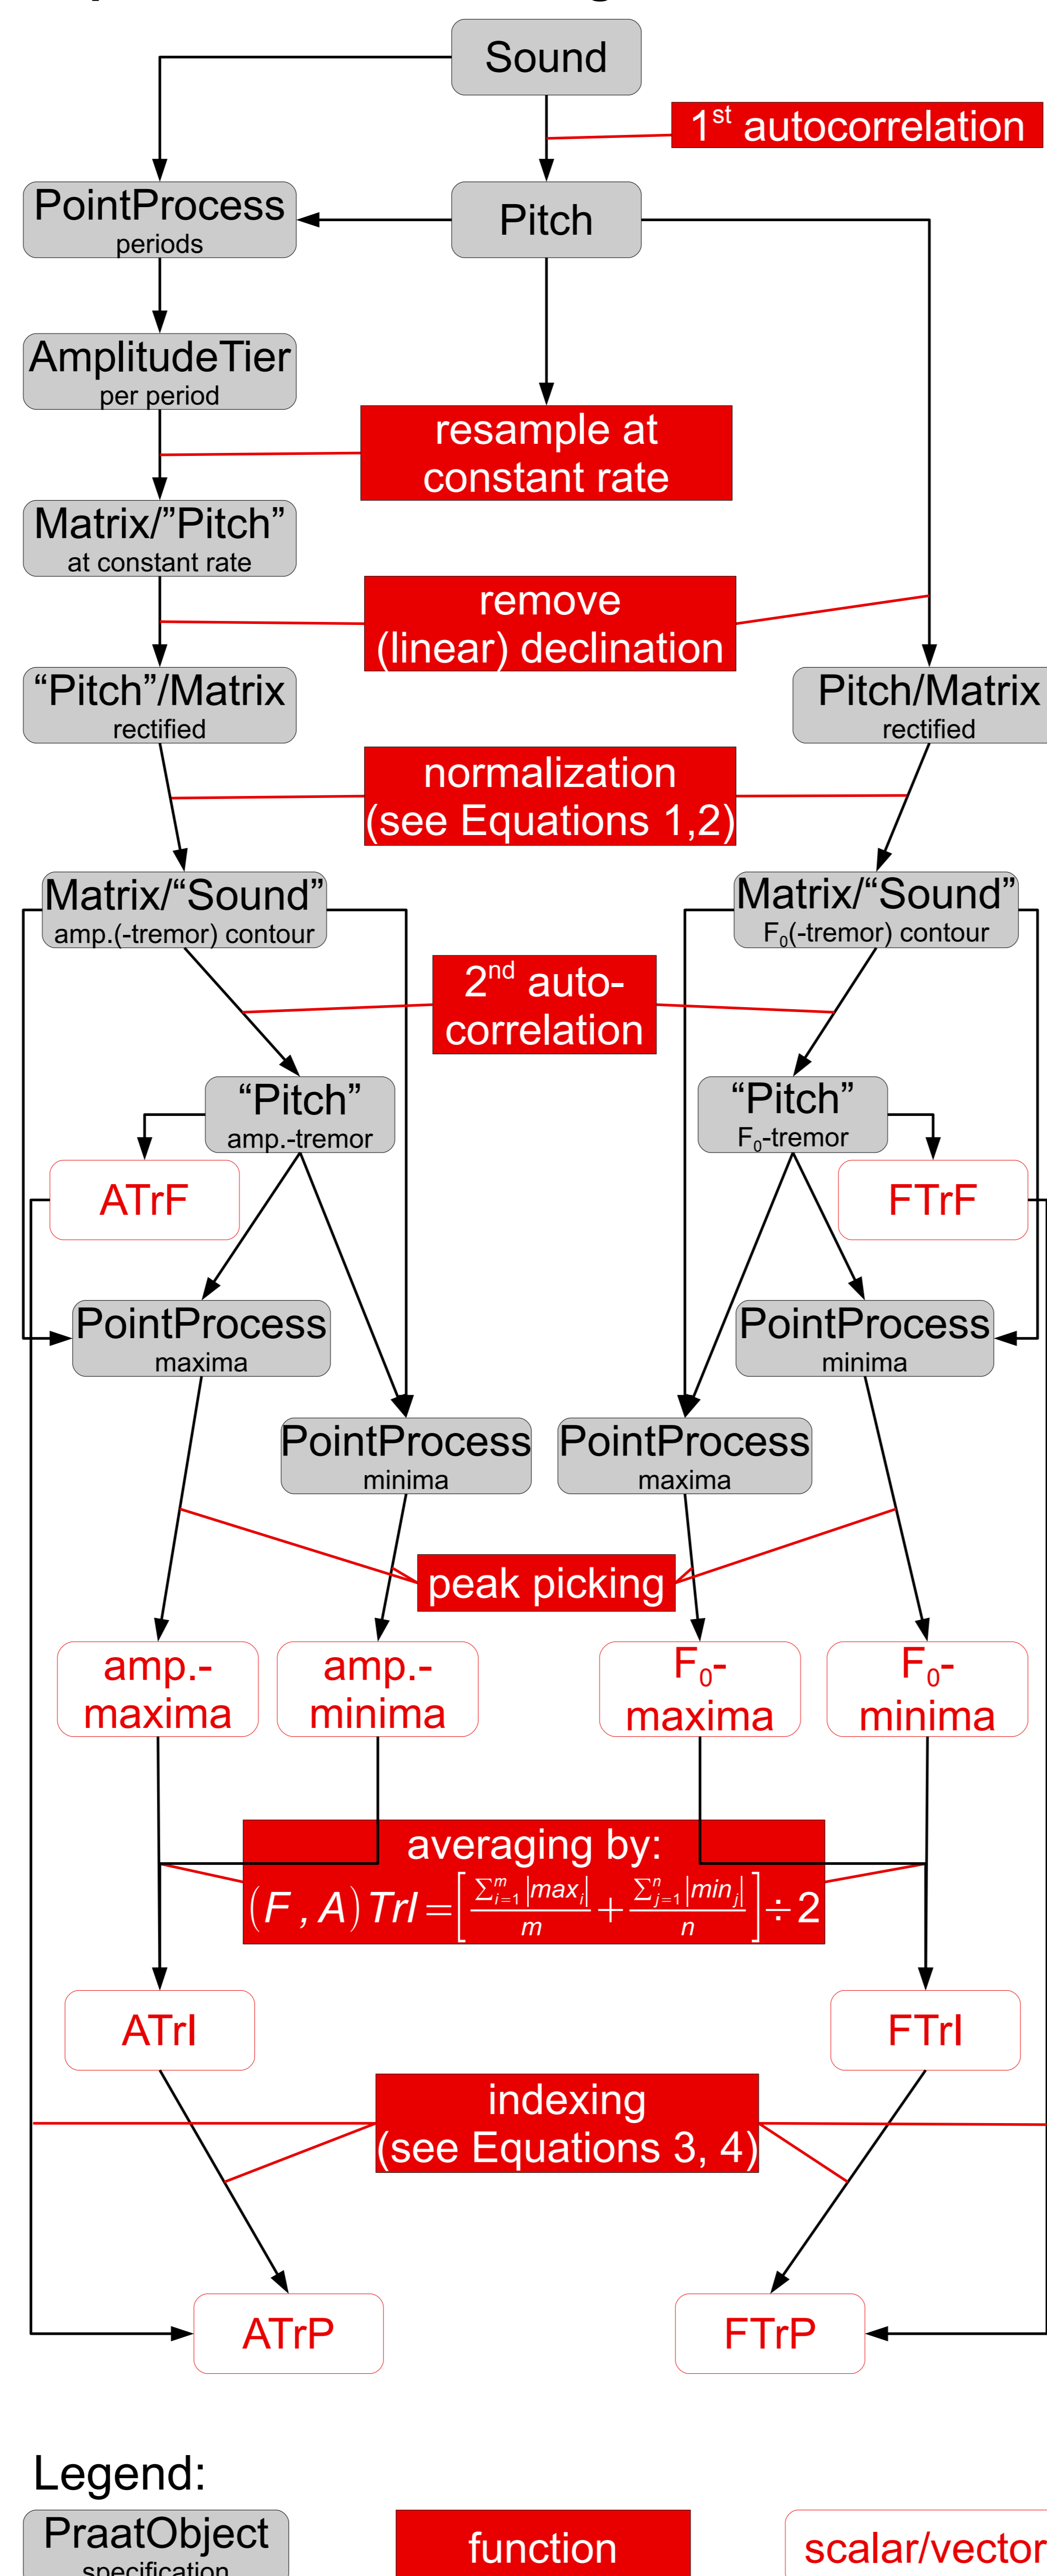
Sound

1$^{st}$ autocorrelation

PointProcess
periods

Pitch

AmplitudeTier
per period

resample at constant rate

Matrix/"Pitch"
at constant rate

remove (linear) declination

"Pitch"/Matrix
rectified

Pitch/Matrix
rectified

normalization (see Equations 1,2)

Matrix/"Sound"
amp.(-tremor) contour

Matrix/"Sound"
$F_0$(-tremor) contour

2$^{nd}$ auto-correlation

"Pitch"
amp.-tremor

"Pitch"
$F_0$-tremor

ATrF

FTrF

PointProcess
maxima

PointProcess
minima

PointProcess
minima

PointProcess
maxima

peak picking

amp.-maxima

amp.-minima

$F_0$-maxima

$F_0$-minima

averaging by:
$(F, A)\,TrI = \left[\frac{\sum_{i=1}^{m}|max_i|}{m} + \frac{\sum_{j=1}^{n}|min_j|}{n}\right] \div 2$

ATrI

FTrI

indexing (see Equations 3, 4)

ATrP

FTrP

Legend:

PraatObject
specification

function

scalar/vector